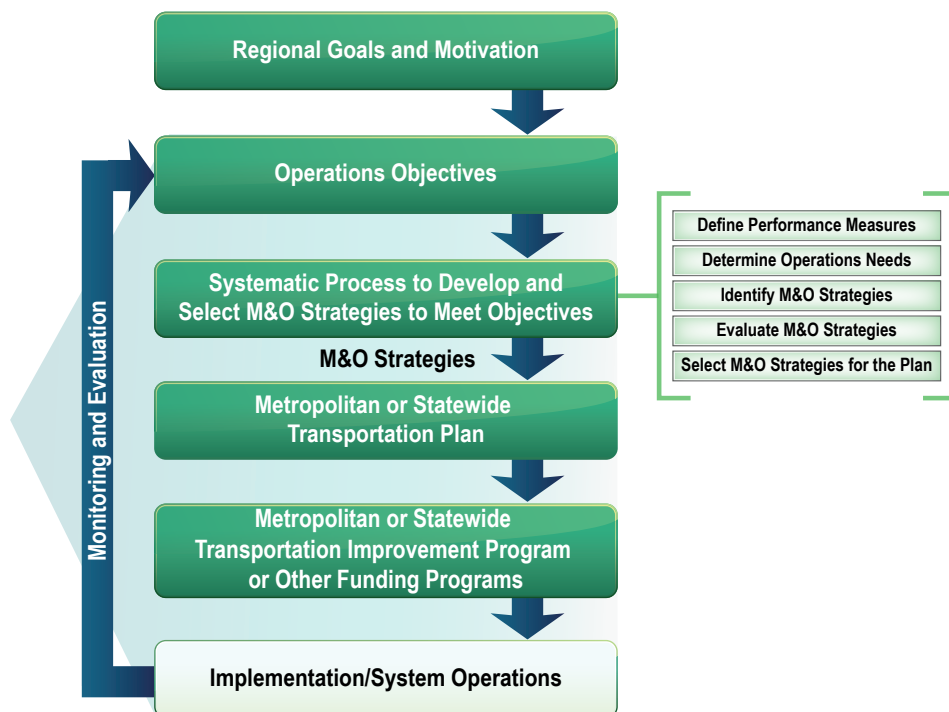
Regional Goals and Motivation

Operations Objectives

Systematic Process to Develop and Select M&O Strategies to Meet Objectives

Define Performance Measures

Determine Operations Needs

Identify M&O Strategies

Evaluate M&O Strategies

Select M&O Strategies for the Plan

M&O Strategies

Metropolitan or Statewide Transportation Plan

Metropolitan or Statewide Transportation Improvement Program or Other Funding Programs

Implementation/System Operations

Monitoring and Evaluation